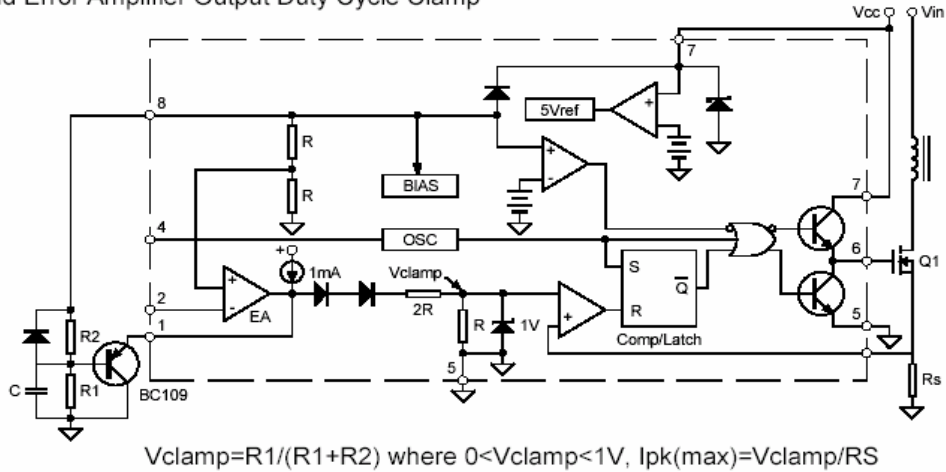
d Error Amplifier Output Duty Cycle Clamp

Vcc
Vin
7
8
5Vref
R
R
BIAS
4
OSC
7
6
Q1
1mA
Vclamp
S
$\overline{Q}$
2
EA
2R
R
1V
R
Comp/Latch
5
1
R2
C
R1
BC109
5
Rs

Vclamp=R1/(R1+R2) where 0<Vclamp<1V, Ipk(max)=Vclamp/RS